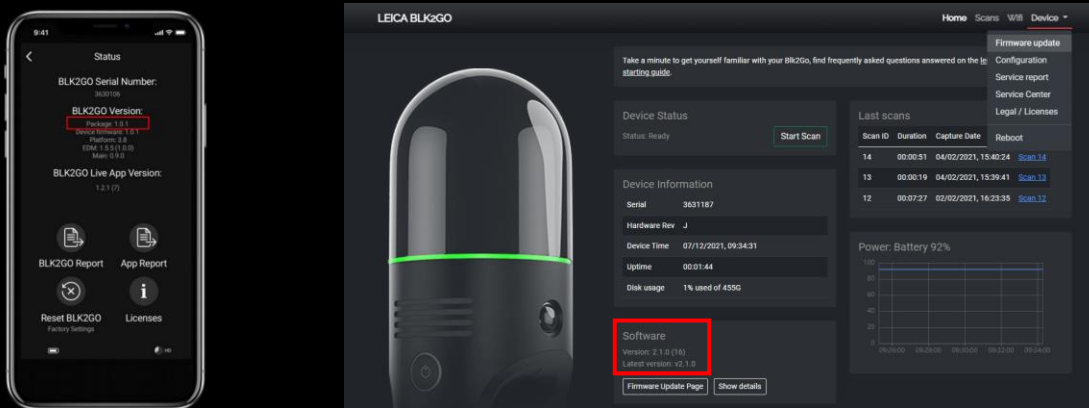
9:41

Status

BLK2GO Serial Number:
3631106

BLK2GO Version:
Package: 1.0.1
Device firmware: 1.0.1
Platform: 3.8
EDM: 1.5.5 (1.0.0)
Main: 0.9.0

BLK2GO Live App Version:
1.2.1 (7)

BLK2GO Report
App Report
Reset BLK2GO
Factory Settings
Licenses

LEICA BLK2GO

Home Scans Wifi Device

Firmware update
Configuration
Service report
Service Center
Legal / Licenses
Reboot

Take a minute to get yourself familiar with your Blk2Go, find frequently asked questions answered on the le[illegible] starting guide.

Device Status
Status: Ready
Start Scan

Device Information

| Serial | 3631187 |
|---|---|
| Hardware Rev | J |
| Device Time | 07/12/2021, 09:34:31 |
| Uptime | 00:01:44 |
| Disk usage | 1% used of 455G |

Software
Version: 2.1.0 (16)
Latest version: v2.1.0
Firmware Update Page
Show details

Last scans

| Scan ID | Duration | Capture Date | |
|---|---|---|---|
| 14 | 00:00:51 | 04/02/2021, 15:40:24 | Scan 14 |
| 13 | 00:00:19 | 04/02/2021, 15:39:41 | Scan 13 |
| 12 | 00:07:27 | 02/02/2021, 16:23:35 | Scan 12 |

Power: Battery 92%
100
80
60
40
20
0
09:26:00 09:28:00 09:30:00 09:32:00 09:34:00